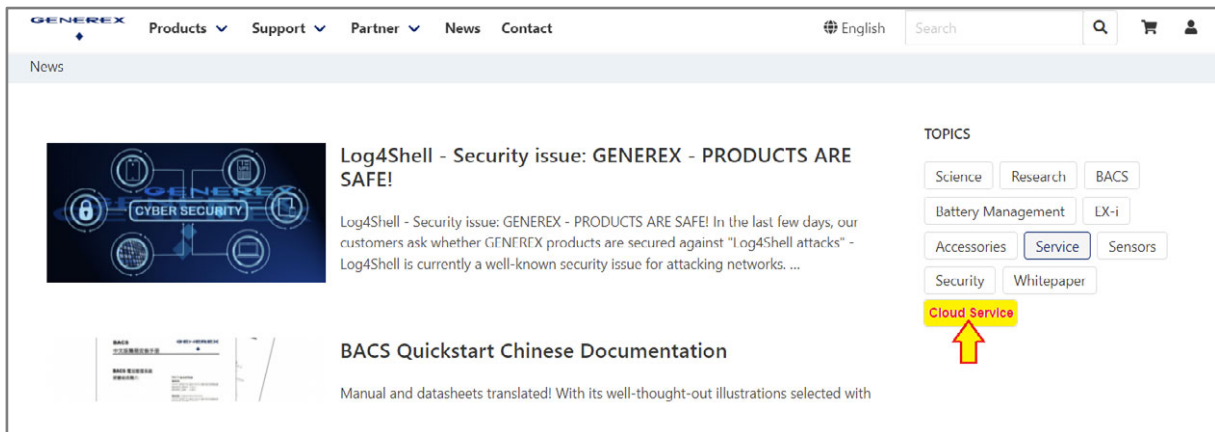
GENEREX

Products Support Partner News Contact

English Search

News

GENEREX CYBER SECURITY

Log4Shell - Security issue: GENEREX - PRODUCTS ARE SAFE!

Log4Shell - Security issue: GENEREX - PRODUCTS ARE SAFE! In the last few days, our customers ask whether GENEREX products are secured against "Log4Shell attacks" - Log4Shell is currently a well-known security issue for attacking networks. ...

BACS Quickstart Chinese Documentation

Manual and datasheets translated! With its well-thought-out illustrations selected with

TOPICS

Science Research BACS

Battery Management LX-i

Accessories Service Sensors

Security Whitepaper

Cloud Service